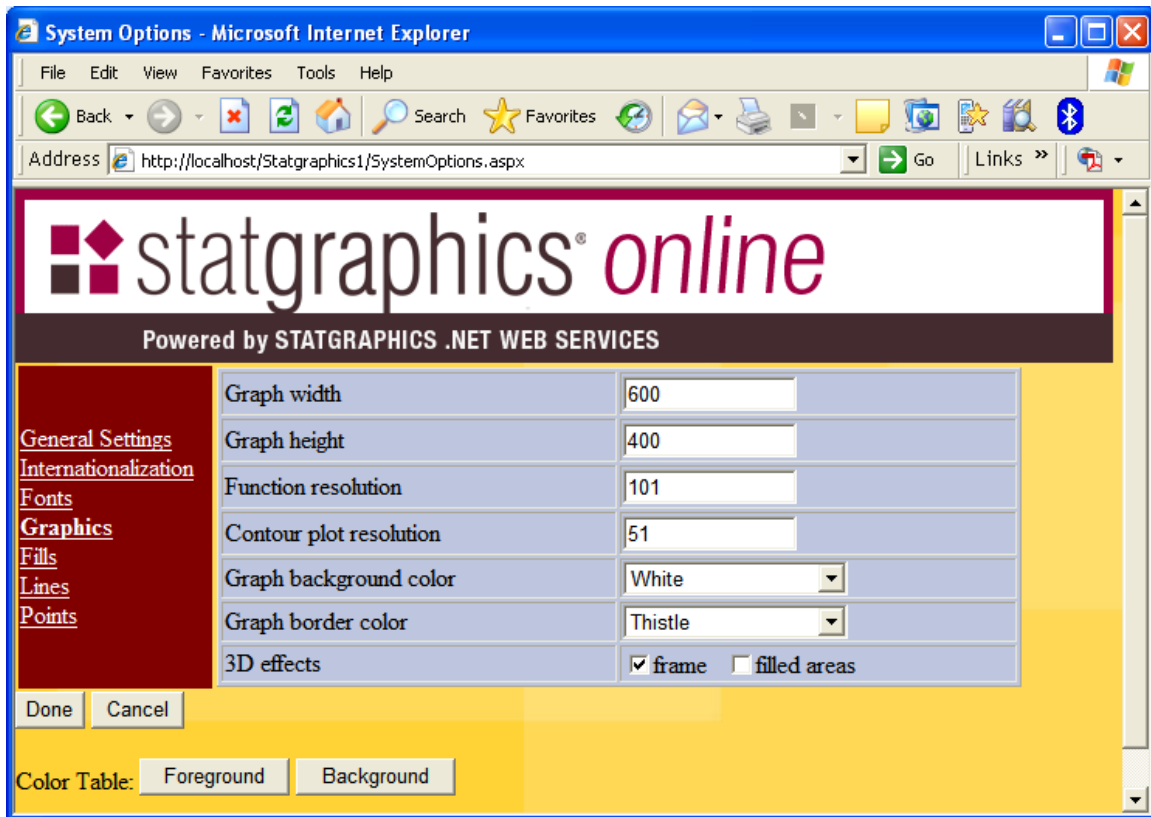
System Options - Microsoft Internet Explorer

File Edit View Favorites Tools Help

Back Search Favorites

Address http://localhost/Statgraphics1/SystemOptions.aspx Go Links »

statgraphics® online

Powered by STATGRAPHICS .NET WEB SERVICES

General Settings
Internationalization
Fonts
Graphics
Fills
Lines
Points

| | |
|---|---|
| Graph width | 600 |
| Graph height | 400 |
| Function resolution | 101 |
| Contour plot resolution | 51 |
| Graph background color | White |
| Graph border color | Thistle |
| 3D effects | ☑ frame ☐ filled areas |

Done Cancel

Color Table: Foreground Background